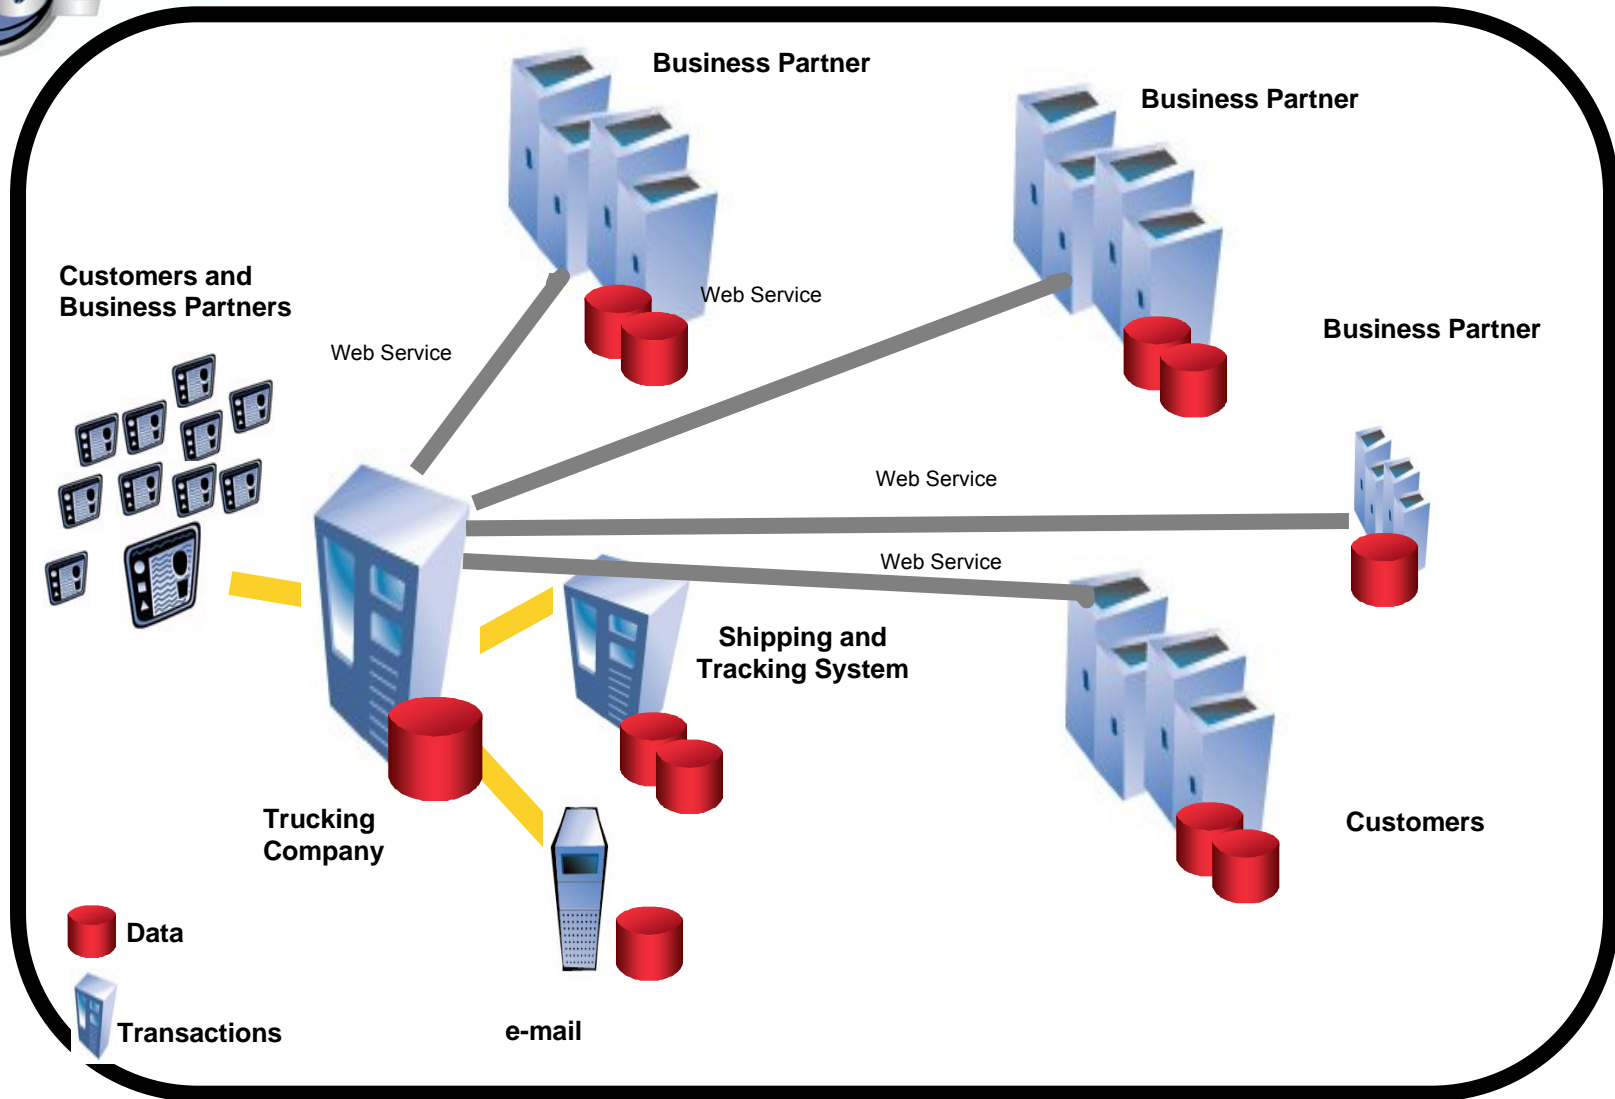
Business Partner

Business Partner

Customers and Business Partners

Web Service

Web Service

Business Partner

Web Service

Web Service

Shipping and Tracking System

Trucking Company

Customers

Data

Transactions

e-mail